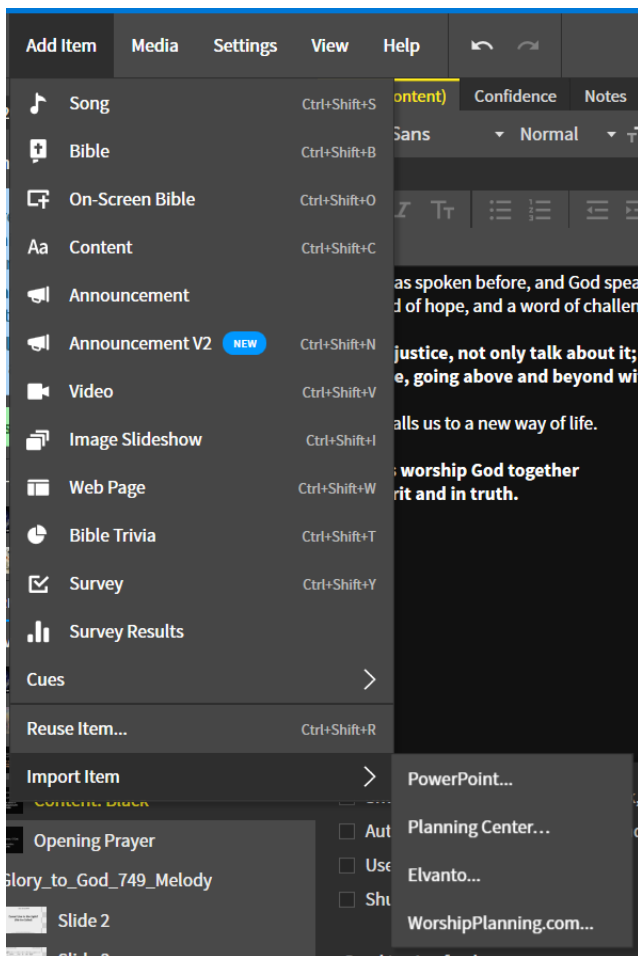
Add Item Media Settings View Help

Song Ctrl+Shift+S
Bible Ctrl+Shift+B
On-Screen Bible Ctrl+Shift+O
Content Ctrl+Shift+C
Announcement
Announcement V2 NEW Ctrl+Shift+N
Video Ctrl+Shift+V
Image Slideshow Ctrl+Shift+I
Web Page Ctrl+Shift+W
Bible Trivia Ctrl+Shift+T
Survey Ctrl+Shift+Y
Survey Results
Cues
Reuse Item... Ctrl+Shift+R
Import Item

PowerPoint...
Planning Center...
Elvanto...
WorshipPlanning.com...

ontent) Confidence Notes
Sans Normal

as spoken before, and God spea
d of hope, and a word of challen

justice, not only talk about it;
e, going above and beyond wi

alls us to a new way of life.

s worship God together
rit and in truth.

Content: Black
Opening Prayer
Glory_to_God_749_Melody
Slide 2
Aut
Use
Shu